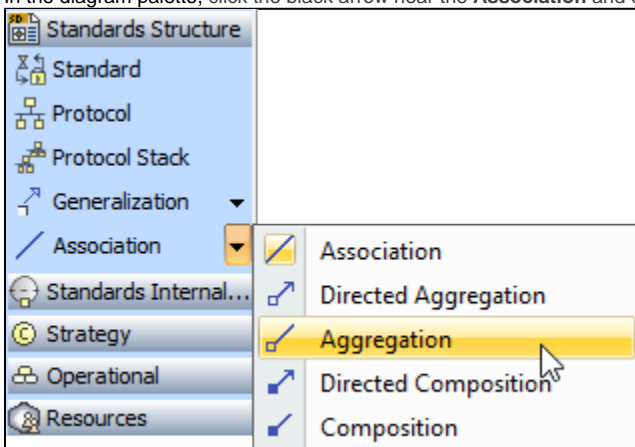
In the diagram palette, click the black arrow near the **Association** and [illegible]

Standards Structure
Standard
Protocol
Protocol Stack
Generalization
Association
Standards Internal...
Strategy
Operational
Resources

Association
Directed Aggregation
Aggregation
Directed Composition
Composition